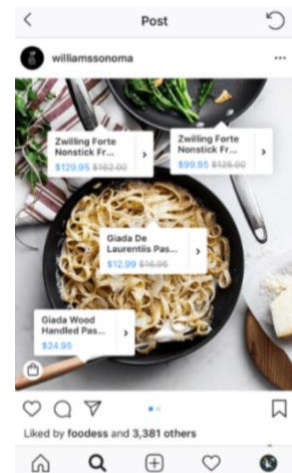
Post

williamssonoma

Zwilling Forte Nonstick Fr...
$129.95 $162.00

Zwilling Forte Nonstick Fr...
$99.95 $125.00

Giada De Laurentiis Pas...
$12.99 $16.00

Giada Wood Handled Pas...
$24.95

Liked by foodess and 3,381 others